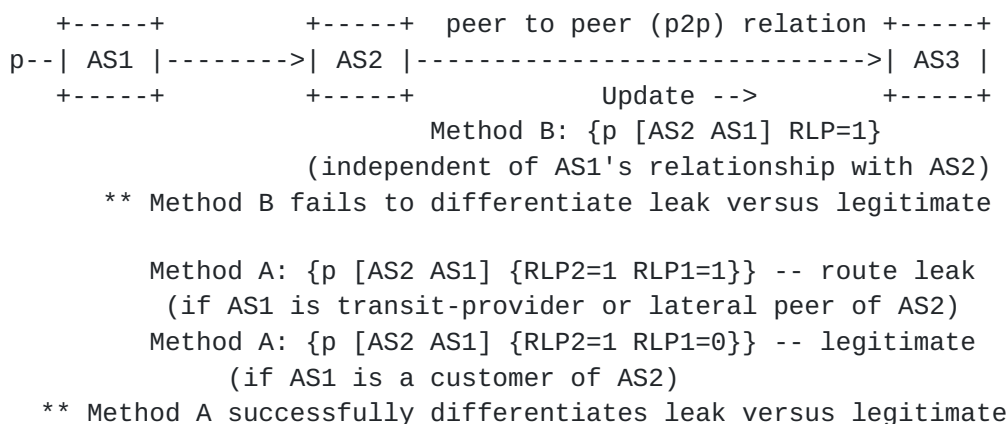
+-----+ +-----+ peer to peer (p2p) relation +-----+
p--| AS1 |-------->| AS2 |---------------------------->| AS3 |
+-----+ +-----+ Update --> +-----+

Method B: {p [AS2 AS1] RLP=1}
(independent of AS1's relationship with AS2)
** Method B fails to differentiate leak versus legitimate

Method A: {p [AS2 AS1] {RLP2=1 RLP1=1}} -- route leak
(if AS1 is transit-provider or lateral peer of AS2)
Method A: {p [AS2 AS1] {RLP2=1 RLP1=0}} -- legitimate
(if AS1 is a customer of AS2)
** Method A successfully differentiates leak versus legitimate